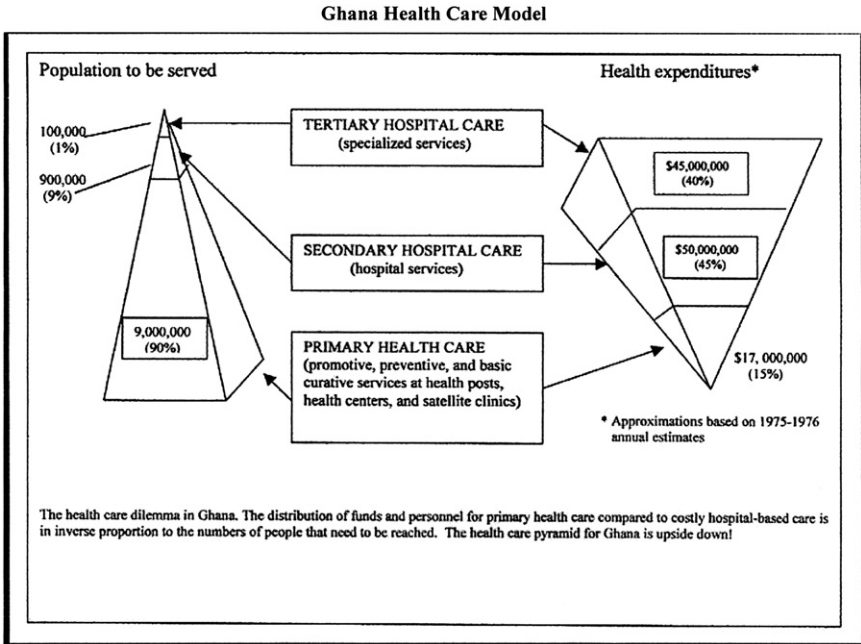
Ghana Health Care Model

Population to be served

Health expenditures*

100,000
(1%)

900,000
(9%)

TERTIARY HOSPITAL CARE
(specialized services)

$45,000,000
(40%)

SECONDARY HOSPITAL CARE
(hospital services)

$50,000,000
(45%)

9,000,000
(90%)

PRIMARY HEALTH CARE
(promotive, preventive, and basic curative services at health posts, health centers, and satellite clinics)

$17, 000,000
(15%)

* Approximations based on 1975-1976 annual estimates

The health care dilemma in Ghana. The distribution of funds and personnel for primary health care compared to costly hospital-based care is in inverse proportion to the numbers of people that need to be reached. The health care pyramid for Ghana is upside down!